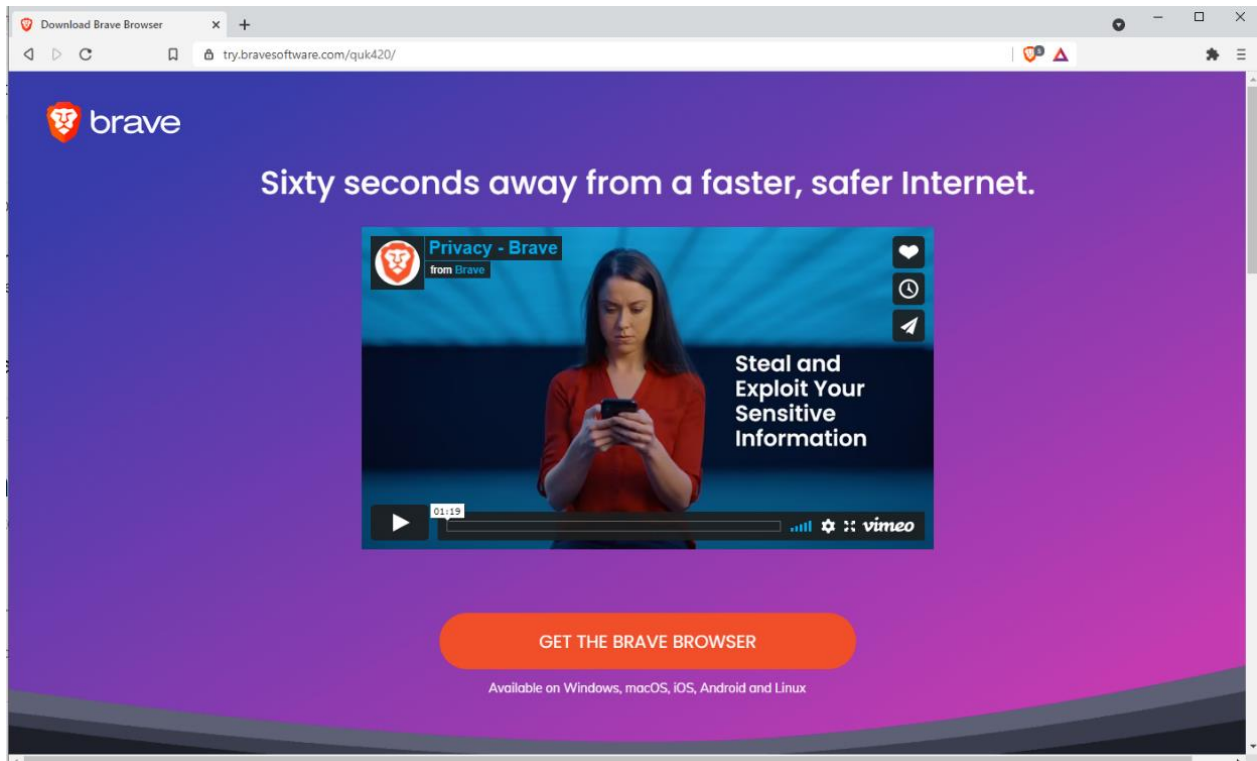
Download Brave Browser

try.bravesoftware.com/quk420/

brave

Sixty seconds away from a faster, safer Internet.

Privacy - Brave
from Brave

Steal and Exploit Your Sensitive Information

01:19

vimeo

GET THE BRAVE BROWSER

Available on Windows, macOS, iOS, Android and Linux